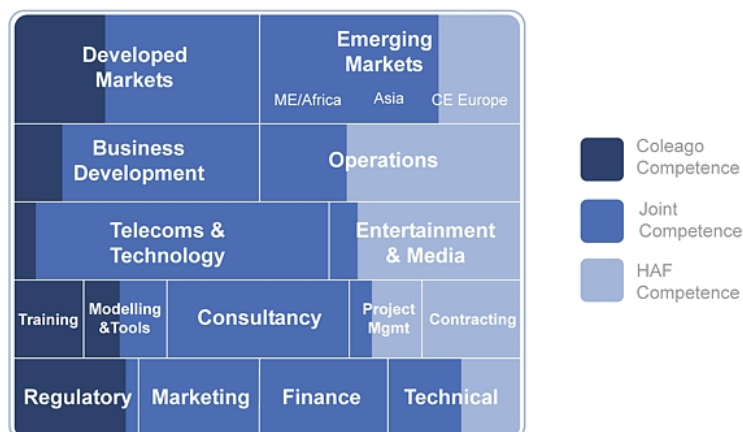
Developed Markets

Emerging Markets

ME/Africa

Asia

CE Europe

Business Development

Operations

Telecoms & Technology

Entertainment & Media

Training

Modelling &Tools

Consultancy

Project Mgmt

Contracting

Regulatory

Marketing

Finance

Technical

Coleago Competence

Joint Competence

HAF Competence